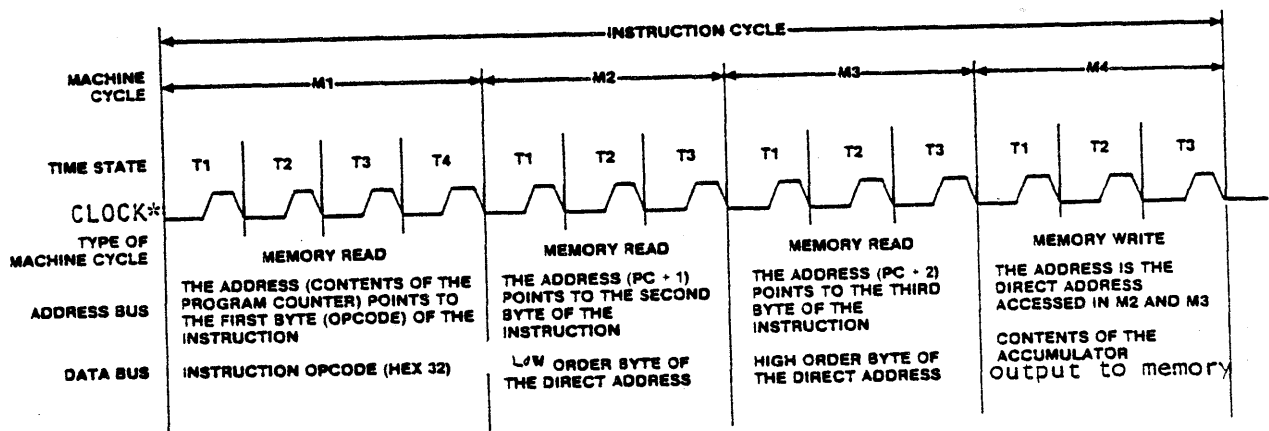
INSTRUCTION CYCLE

MACHINE CYCLE

M1

M2

M3

M4

TIME STATE

T1 T2 T3 T4

T1 T2 T3

T1 T2 T3

T1 T2 T3

CLOCK*

TYPE OF MACHINE CYCLE

MEMORY READ

MEMORY READ

MEMORY READ

MEMORY WRITE

ADDRESS BUS

THE ADDRESS (CONTENTS OF THE PROGRAM COUNTER) POINTS TO THE FIRST BYTE (OPCODE) OF THE INSTRUCTION

THE ADDRESS (PC + 1) POINTS TO THE SECOND BYTE OF THE INSTRUCTION

THE ADDRESS (PC + 2) POINTS TO THE THIRD BYTE OF THE INSTRUCTION

THE ADDRESS IS THE DIRECT ADDRESS ACCESSED IN M2 AND M3

DATA BUS

INSTRUCTION OPCODE (HEX 32)

LOW ORDER BYTE OF THE DIRECT ADDRESS

HIGH ORDER BYTE OF THE DIRECT ADDRESS

CONTENTS OF THE ACCUMULATOR output to memory